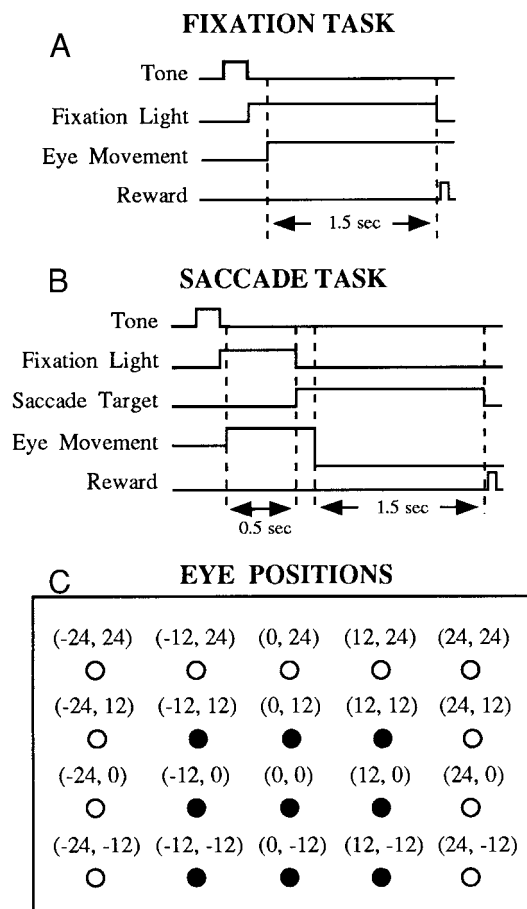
FIXATION TASK

A

Tone

Fixation Light

Eye Movement

Reward

1.5 sec

B

SACCADE TASK

Tone

Fixation Light

Saccade Target

Eye Movement

Reward

0.5 sec

1.5 sec

C

EYE POSITIONS

(-24, 24) (-12, 24) (0, 24) (12, 24) (24, 24)

(-24, 12) (-12, 12) (0, 12) (12, 12) (24, 12)

(-24, 0) (-12, 0) (0, 0) (12, 0) (24, 0)

(-24, -12) (-12, -12) (0, -12) (12, -12) (24, -12)